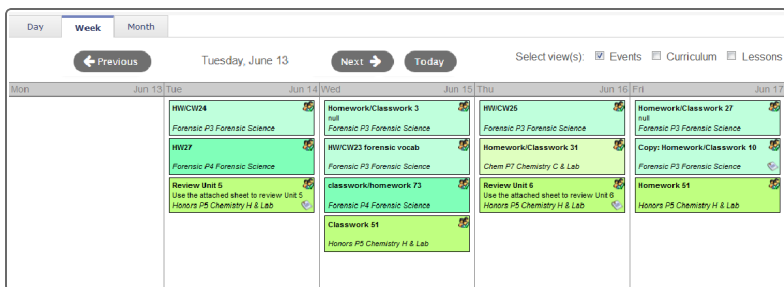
Day Week Month

Previous Tuesday, June 13 Next Today

Select view(s): Events Curriculum Lessons

Mon Jun 13

Tue Jun 14

HW/CW24
Forensic P3 Forensic Science

HW27
Forensic P4 Forensic Science

Review Unit 5
Use the attached sheet to review Unit 5
Honors P5 Chemistry H & Lab

Wed Jun 15

Homework/Classwork 3
null
Forensic P3 Forensic Science

HW/CW23 forensic vocab
Forensic P3 Forensic Science

classwork/homework 73
Forensic P4 Forensic Science

Classwork 51
Honors P5 Chemistry H & Lab

Thu Jun 16

HW/CW25
Forensic P3 Forensic Science

Homework/Classwork 31
Chem P7 Chemistry C & Lab

Review Unit 6
Use the attached sheet to review Unit 6
Honors P5 Chemistry H & Lab

Fri Jun 17

Homework/Classwork 27
null
Forensic P3 Forensic Science

Copy: Homework/Classwork 10
Forensic P3 Forensic Science

Homework 51
Honors P5 Chemistry H & Lab